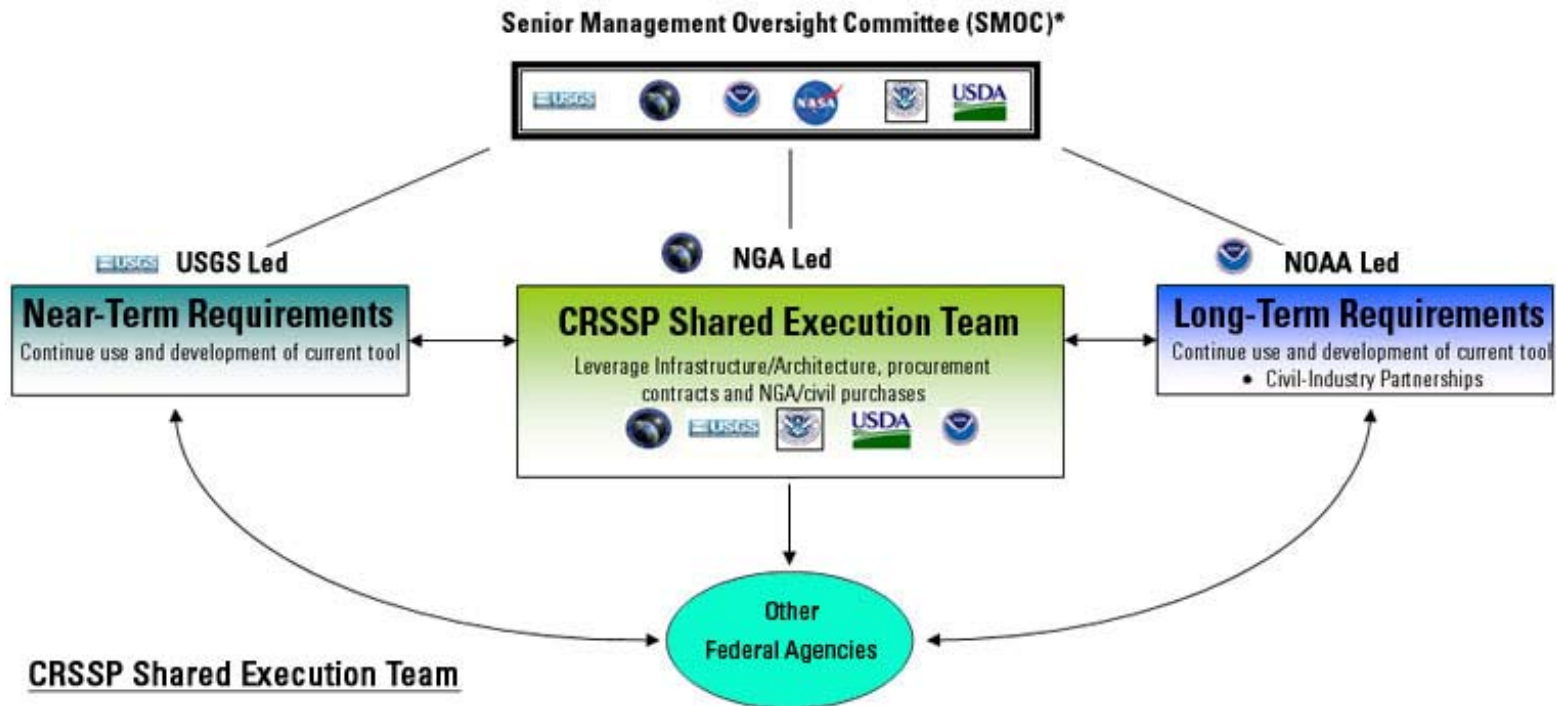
Senior Management Oversight Committee (SMOC)*

USGS NASA USDA

USGS USGS Led

NGA Led

NOAA Led

Near-Term Requirements
Continue use and development of current tool

CRSSP Shared Execution Team
Leverage Infrastructure/Architecture, procurement contracts and NGA/civil purchases
USGS USDA

Long-Term Requirements
Continue use and development of current tool
• Civil-Industry Partnerships

Other Federal Agencies

CRSSP Shared Execution Team